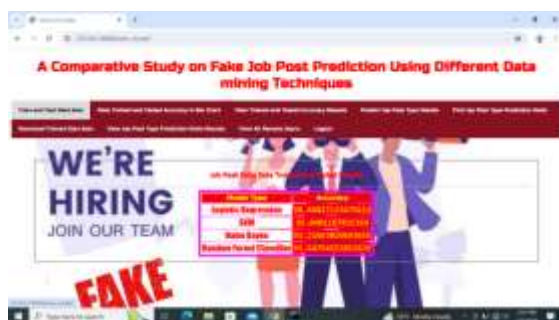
A Comparative Study on Fake Job Post Prediction Using Different Data mining Techniques

WE'RE
HIRING
JOIN OUR TEAM

Job Post Data Sets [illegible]

| Model Type | Accuracy |
|---|---|
| Logistic Regression | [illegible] |
| SVM | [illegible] |
| Naive Bayes | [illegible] |
| Random Forest Classifier | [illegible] |

FAKE